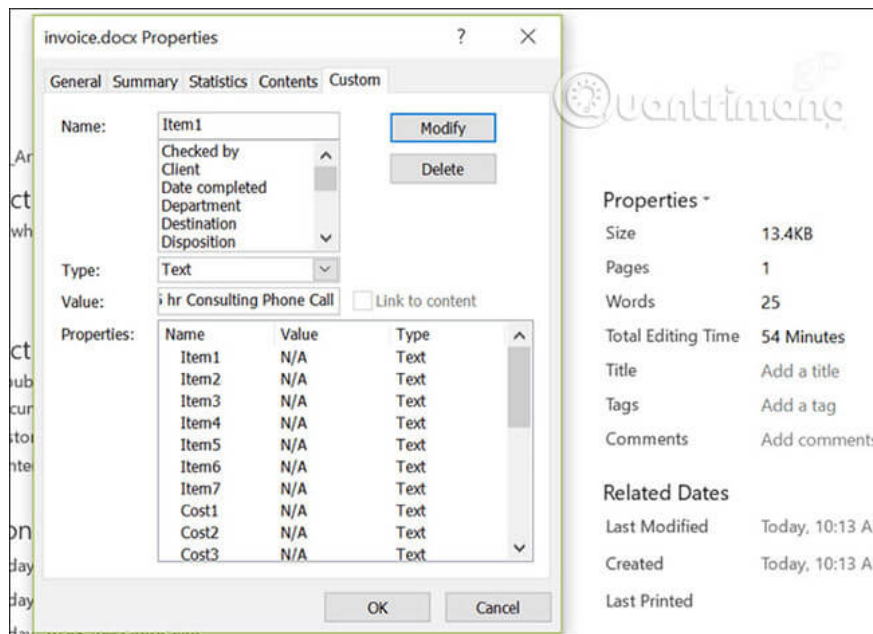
invoice.docx Properties ? ×

General Summary Statistics Contents Custom

Name: Item1

Modify

Delete

Checked by
Client
Date completed
Department
Destination
Disposition

Type: Text

Value: 5 hr Consulting Phone Call

Link to content

Properties:

| Name | Value | Type |
|---|---|---|
| Item1 | N/A | Text |
| Item2 | N/A | Text |
| Item3 | N/A | Text |
| Item4 | N/A | Text |
| Item5 | N/A | Text |
| Item6 | N/A | Text |
| Item7 | N/A | Text |
| Cost1 | N/A | Text |
| Cost2 | N/A | Text |
| Cost3 | N/A | Text |

OK Cancel

Quantrimang

Properties

| | |
|---|---|
| Size | 13.4KB |
| Pages | 1 |
| Words | 25 |
| Total Editing Time | 54 Minutes |
| Title | Add a title |
| Tags | Add a tag |
| Comments | Add comment |

Related Dates

| | |
|---|---|
| Last Modified | Today, 10:13 A |
| Created | Today, 10:13 A |
| Last Printed | |